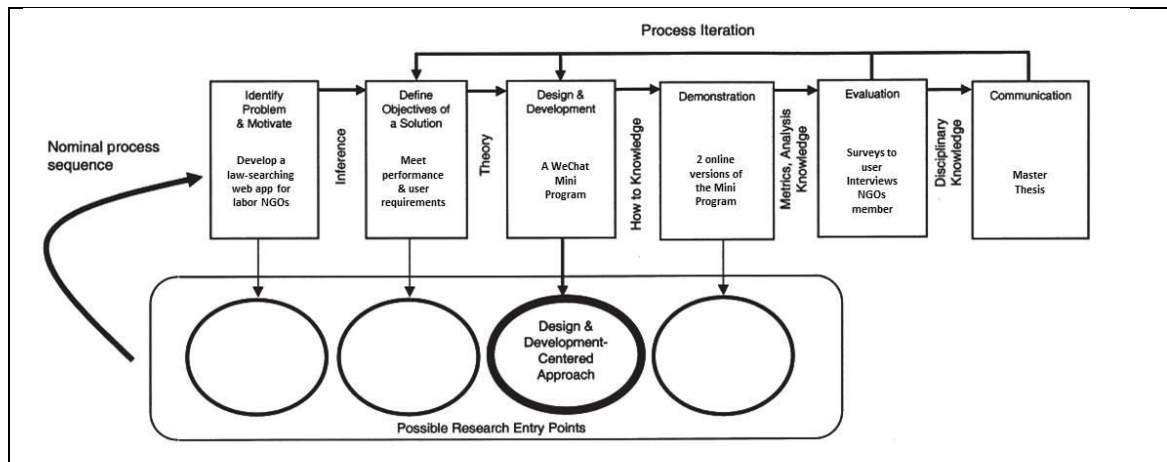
Process Iteration

Nominal process sequence

Identify Problem & Motivate

Develop a law-searching web app for labor NGOs

Inference

Define Objectives of a Solution

Meet performance & user requirements

Theory

Design & Development

A WeChat Mini Program

How to Knowledge

Demonstration

2 online versions of the Mini Program

Metrics, Analysis Knowledge

Evaluation

Surveys to user Interviews NGOs member

Disciplinary Knowledge

Communication

Master Thesis

Design & Development-Centered Approach

Possible Research Entry Points